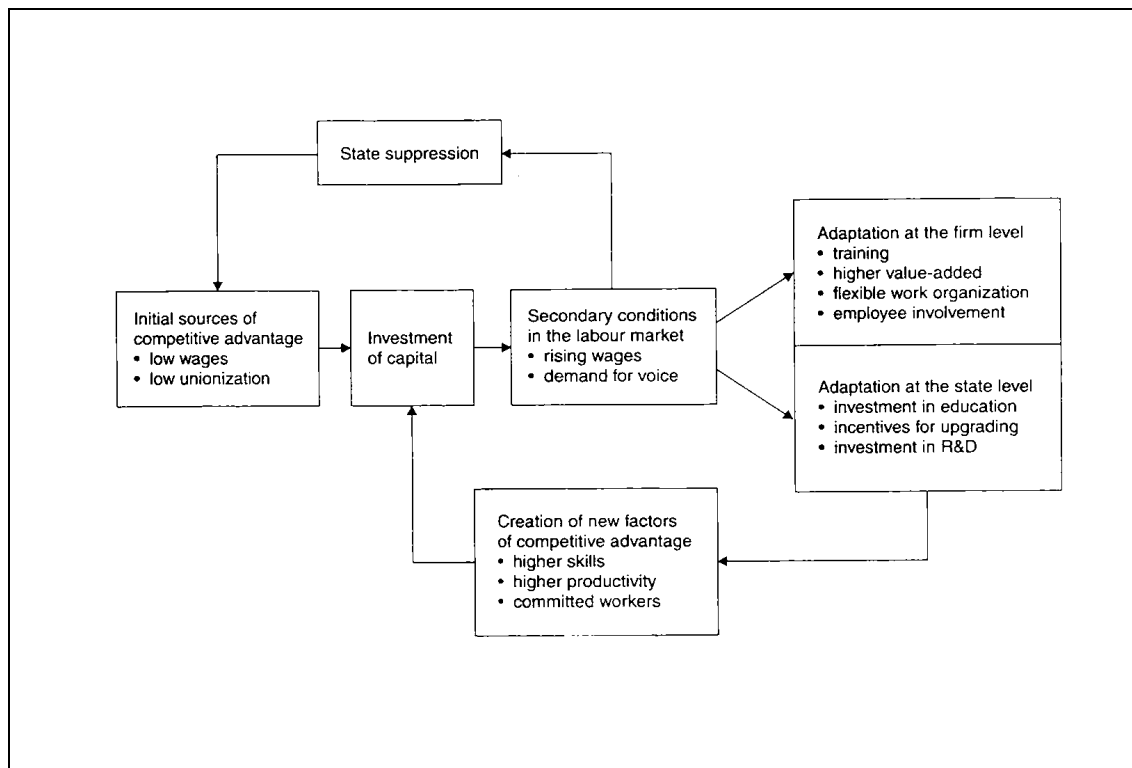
State suppression

Initial sources of competitive advantage
• low wages
• low unionization

Investment of capital

Secondary conditions in the labour market
• rising wages
• demand for voice

Adaptation at the firm level
• training
• higher value-added
• flexible work organization
• employee involvement

Adaptation at the state level
• investment in education
• incentives for upgrading
• investment in R&D

Creation of new factors of competitive advantage
• higher skills
• higher productivity
• committed workers